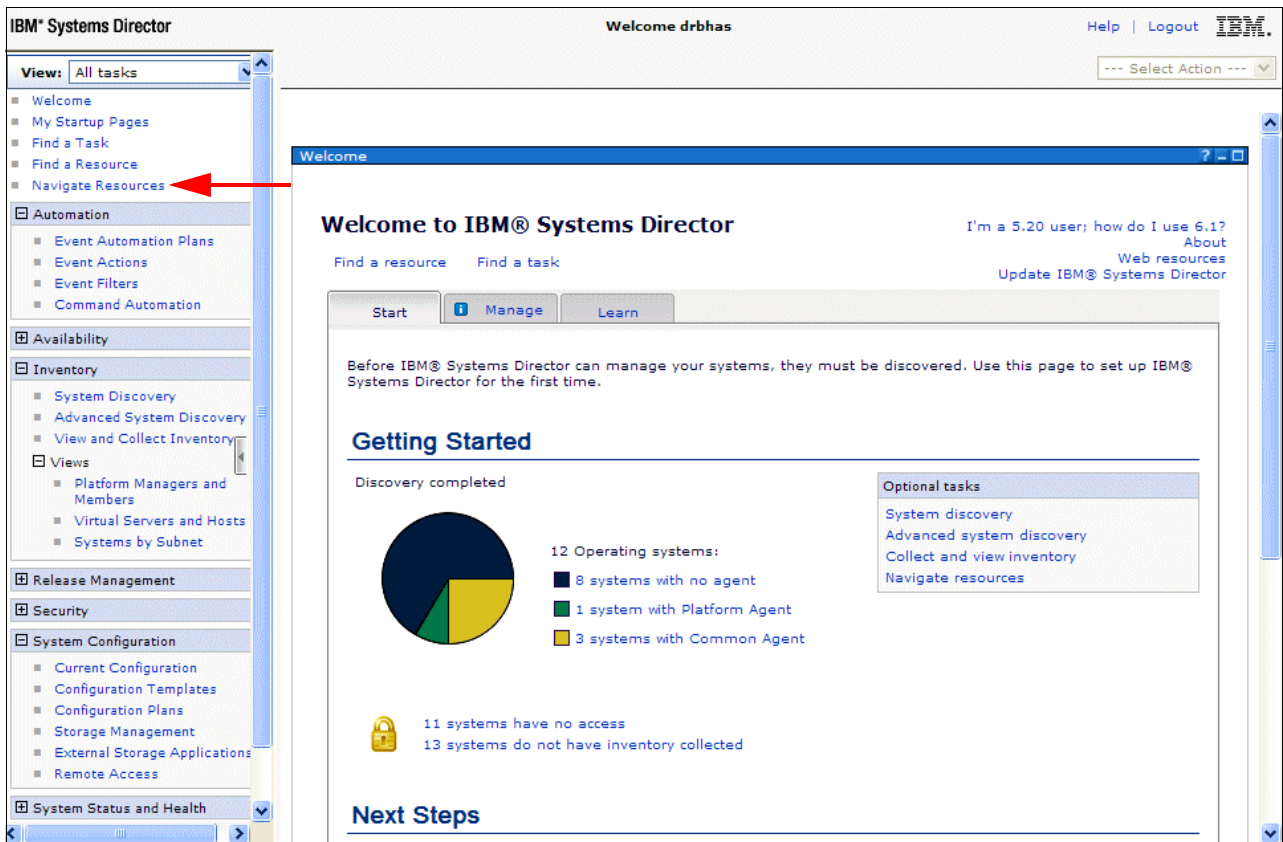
IBM® Systems Director

Welcome drbhas

Help | Logout IBM.

--- Select Action ---

View: All tasks

Welcome
My Startup Pages
Find a Task
Find a Resource
Navigate Resources

Automation
Event Automation Plans
Event Actions
Event Filters
Command Automation

Availability

Inventory
System Discovery
Advanced System Discovery
View and Collect Inventory
Views
Platform Managers and Members
Virtual Servers and Hosts
Systems by Subnet

Release Management

Security

System Configuration
Current Configuration
Configuration Templates
Configuration Plans
Storage Management
External Storage Applications
Remote Access

System Status and Health

Welcome

Welcome to IBM® Systems Director

I'm a 5.20 user; how do I use 6.1?
About
Web resources
Update IBM® Systems Director

Find a resource Find a task

Start Manage Learn

Before IBM® Systems Director can manage your systems, they must be discovered. Use this page to set up IBM® Systems Director for the first time.

Getting Started

Discovery completed

12 Operating systems:
8 systems with no agent
1 system with Platform Agent
3 systems with Common Agent

Optional tasks
System discovery
Advanced system discovery
Collect and view inventory
Navigate resources

11 systems have no access
13 systems do not have inventory collected

Next Steps